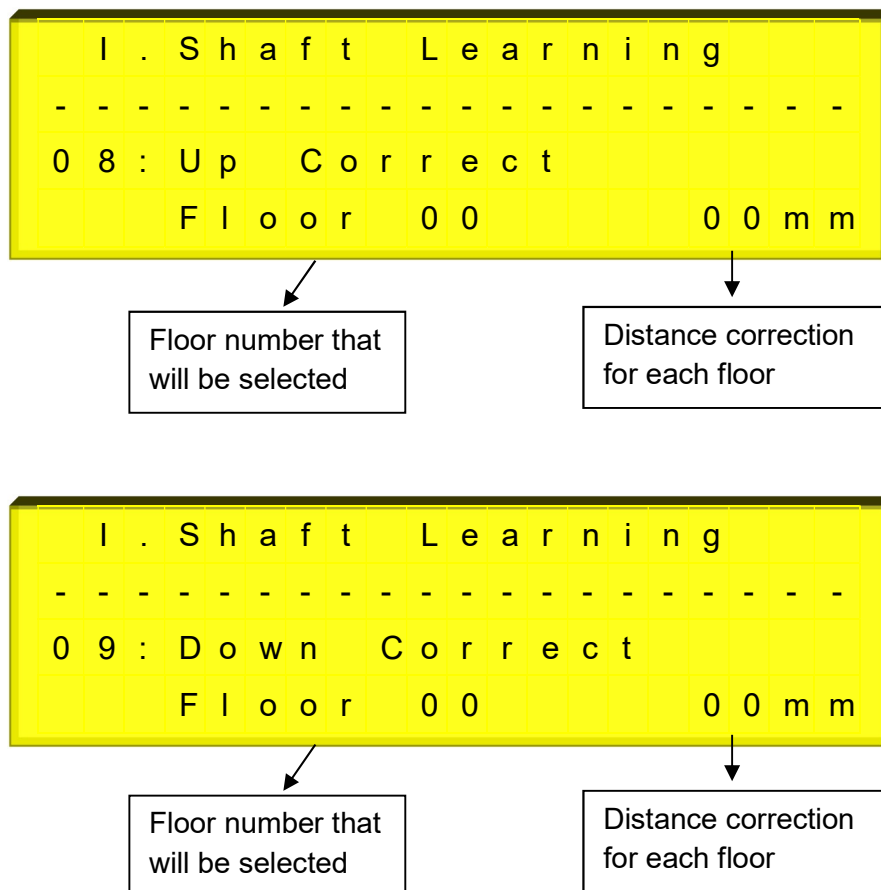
I. Shaft Learning
--------------------
08:Up Correct
Floor 00 00mm

Floor number that will be selected

Distance correction for each floor

I. Shaft Learning
--------------------
09:Down Correct
Floor 00 00mm

Floor number that will be selected

Distance correction for each floor